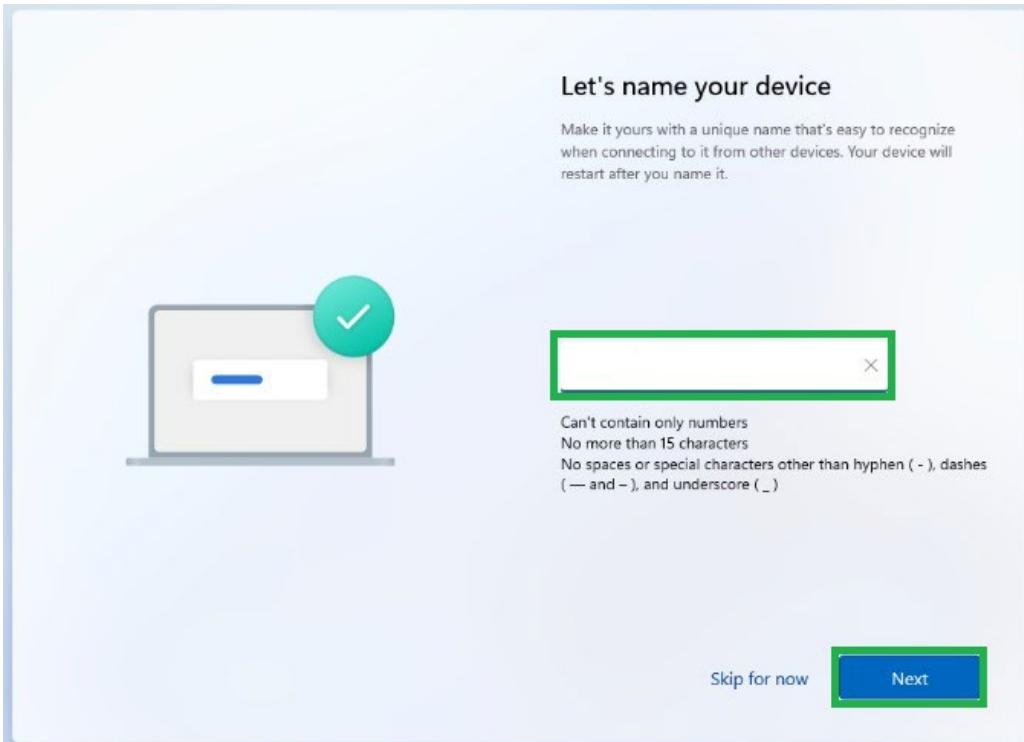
Let's name your device

Make it yours with a unique name that's easy to recognize when connecting to it from other devices. Your device will restart after you name it.

×

Can't contain only numbers
No more than 15 characters
No spaces or special characters other than hyphen ( - ), dashes ( — and – ), and underscore ( _ )

Skip for now

Next